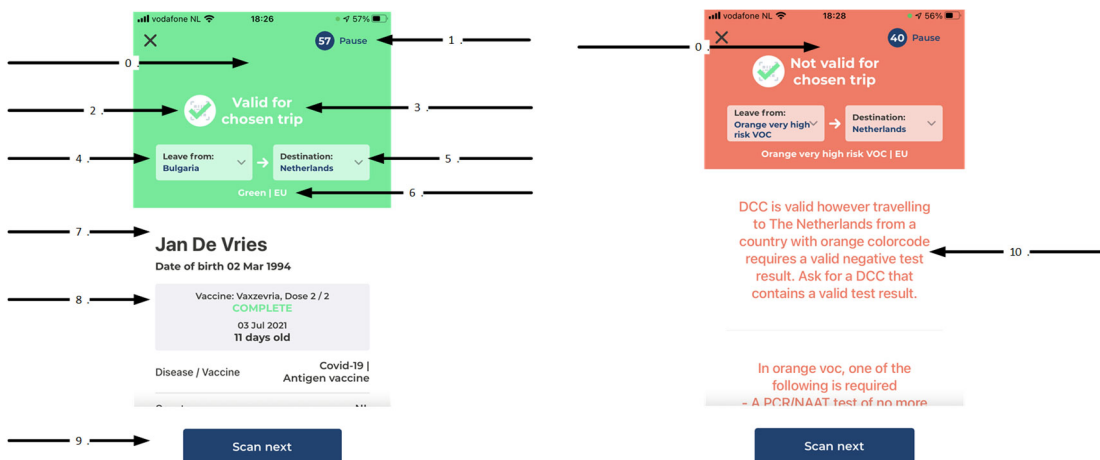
vodafone NL 18:26 57%

57 Pause

1 .

0 .

2 .

Valid for chosen trip

3 .

4 .

Leave from: Bulgaria

Destination: Netherlands

5 .

Green | EU

6 .

7 .

Jan De Vries

Date of birth 02 Mar 1994

8 .

Vaccine: Vaxzevria, Dose 2 / 2

COMPLETE

03 Jul 2021

11 days old

Disease / Vaccine

Covid-19 | Antigen vaccine

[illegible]

9 .

Scan next

vodafone NL 18:28 56%

0 .

40 Pause

Not valid for chosen trip

Leave from: Orange very high risk VOC

Destination: Netherlands

Orange very high risk VOC | EU

DCC is valid however travelling to The Netherlands from a country with orange colorcode requires a valid negative test result. Ask for a DCC that contains a valid test result.

10 .

In orange voc, one of the following is required

- A PCR/NAAT test of no more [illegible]

Scan next